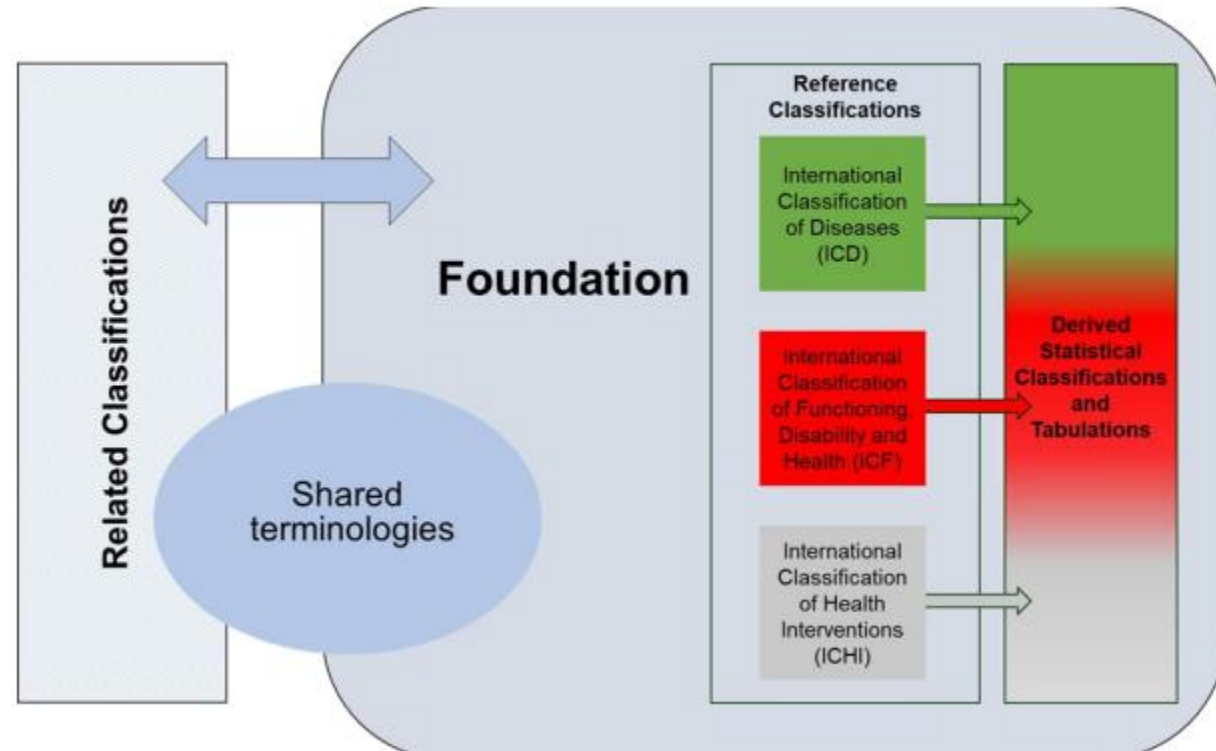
Related Classifications

Shared terminologies

Foundation

Reference Classifications

International Classification of Diseases (ICD)

International Classification of Functioning, Disability and Health (ICF)

International Classification of Health Interventions (ICHI)

Derived Statistical Classifications and Tabulations